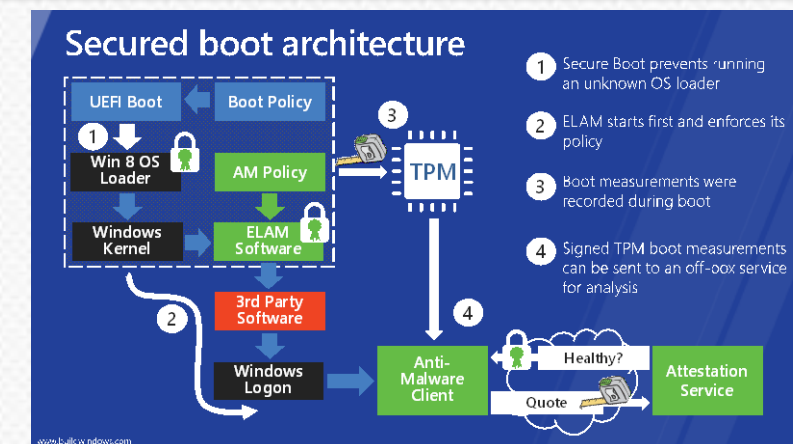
Secured boot architecture

UEFI Boot

Boot Policy

1

Win 8 OS Loader

AM Policy

Windows Kernel

ELAM Software

3

TPM

3rd Party Software

2

Windows Logon

4

Anti-Malware Client

Healthy?

Quote

Attestation Service

1 Secure Boot prevents running an unknown OS loader

2 ELAM starts first and enforces its policy

3 Boot measurements were recorded during boot

4 Signed TPM boot measurements can be sent to an off-box service for analysis

www.buildwindows.com